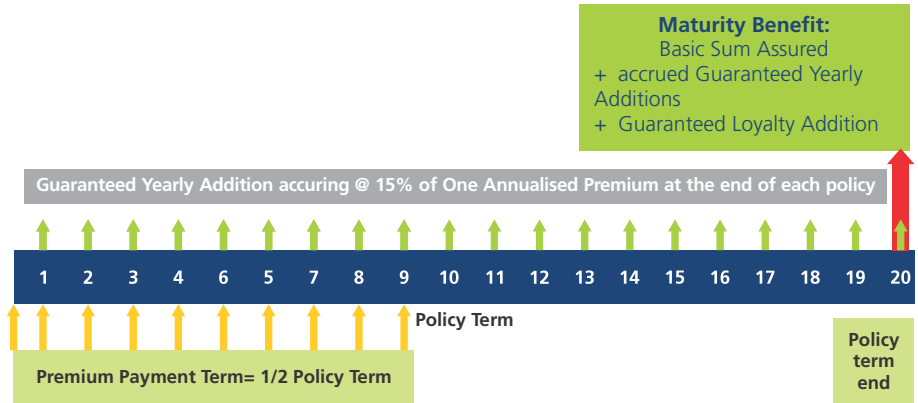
Maturity Benefit:
Basic Sum Assured
+ accrued Guaranteed Yearly Additions
+ Guaranteed Loyalty Addition

Guaranteed Yearly Addition accuring @ 15% of One Annualised Premium at the end of each policy

1 2 3 4 6 5 7 8 9 10 11 12 13 14 15 16 17 18 19 20

Policy Term

Premium Payment Term= 1/2 Policy Term

Policy term end